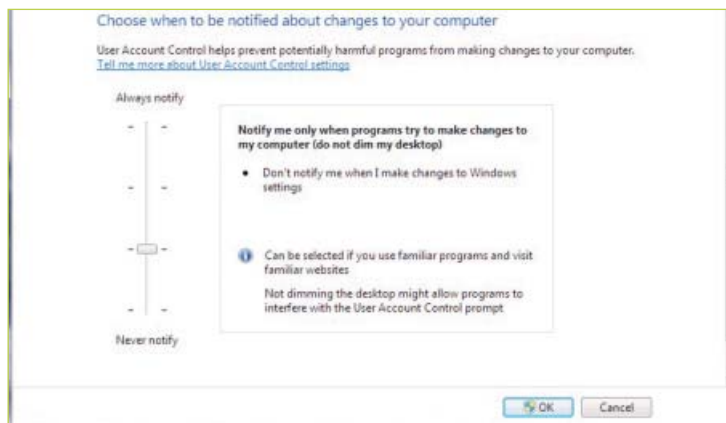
Choose when to be notified about changes to your computer

User Account Control helps prevent potentially harmful programs from making changes to your computer.
Tell me more about User Account Control settings

Always notify

Notify me only when programs try to make changes to my computer (do not dim my desktop)

• Don't notify me when I make changes to Windows settings

Can be selected if you use familiar programs and visit familiar websites

Not dimming the desktop might allow programs to interfere with the User Account Control prompt

Never notify

OK

Cancel